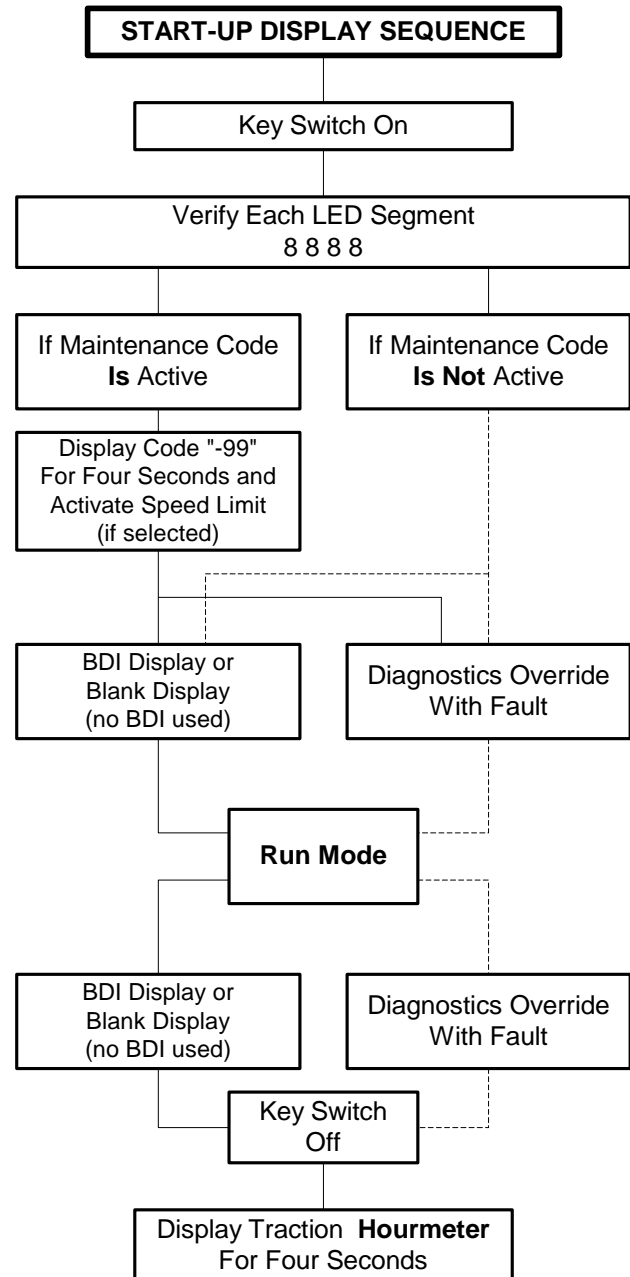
START-UP DISPLAY SEQUENCE

Key Switch On

Verify Each LED Segment
8 8 8 8

If Maintenance Code Is Active

If Maintenance Code Is Not Active

Display Code "-99" For Four Seconds and Activate Speed Limit (if selected)

BDI Display or Blank Display (no BDI used)

Diagnostics Override With Fault

Run Mode

BDI Display or Blank Display (no BDI used)

Diagnostics Override With Fault

Key Switch Off

Display Traction Hourmeter For Four Seconds